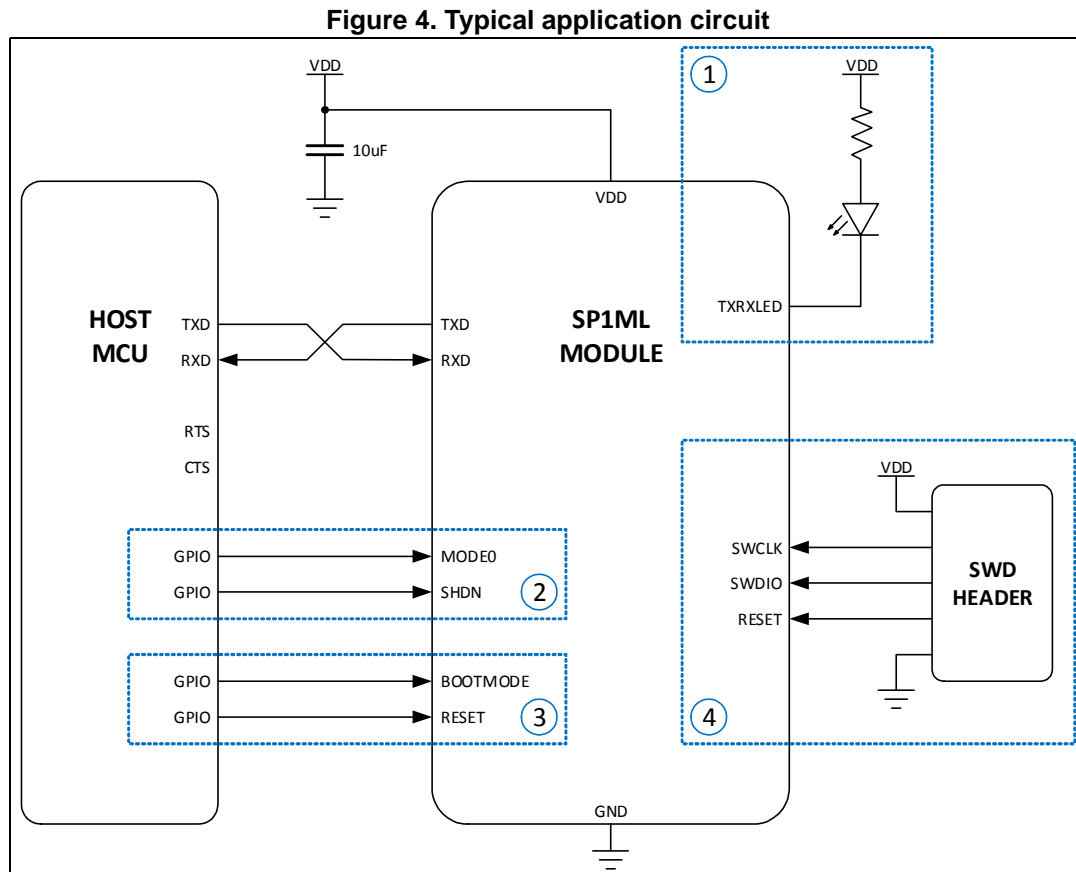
Figure 4. Typical application circuit

VDD

10uF

1

VDD

VDD

HOST MCU

TXD

RXD

RTS

CTS

TXD

RXD

SP1ML MODULE

TXRXLED

VDD

GPIO

GPIO

MODE0

SHDN

2

SWCLK

SWDIO

RESET

SWD HEADER

GPIO

GPIO

BOOTMODE

RESET

3

4

GND